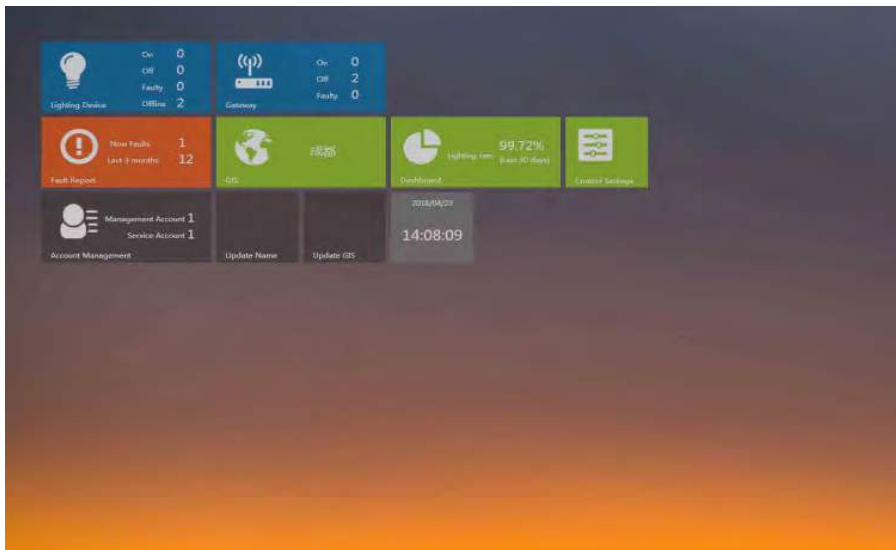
On 0
Off 0
Faulty 0
Offline 2
Lighting Device

On 0
Off 2
Faulty 0
Gateway

Now Faults 1
Last 3 months 12
Fault Report

成都
GIS

Lighting rate 99.72%
(Last 30 days)
Dashboard

Control Settings

Management Account 1
Service Account 1
Account Management

Update Name

Update GIS

2018/04/23
14:08:09